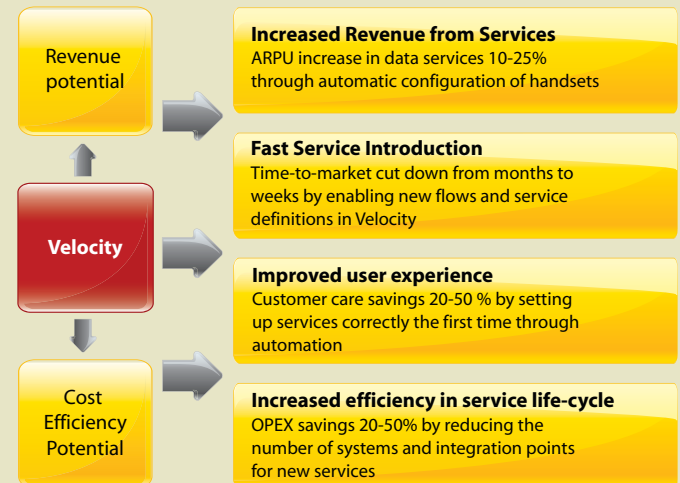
Revenue potential

Velocity

Cost Efficiency Potential

Increased Revenue from Services
ARPU increase in data services 10-25% through automatic configuration of handsets

Fast Service Introduction
Time-to-market cut down from months to weeks by enabling new flows and service definitions in Velocity

Improved user experience
Customer care savings 20-50 % by setting up services correctly the first time through automation

Increased efficiency in service life-cycle
OPEX savings 20-50% by reducing the number of systems and integration points for new services